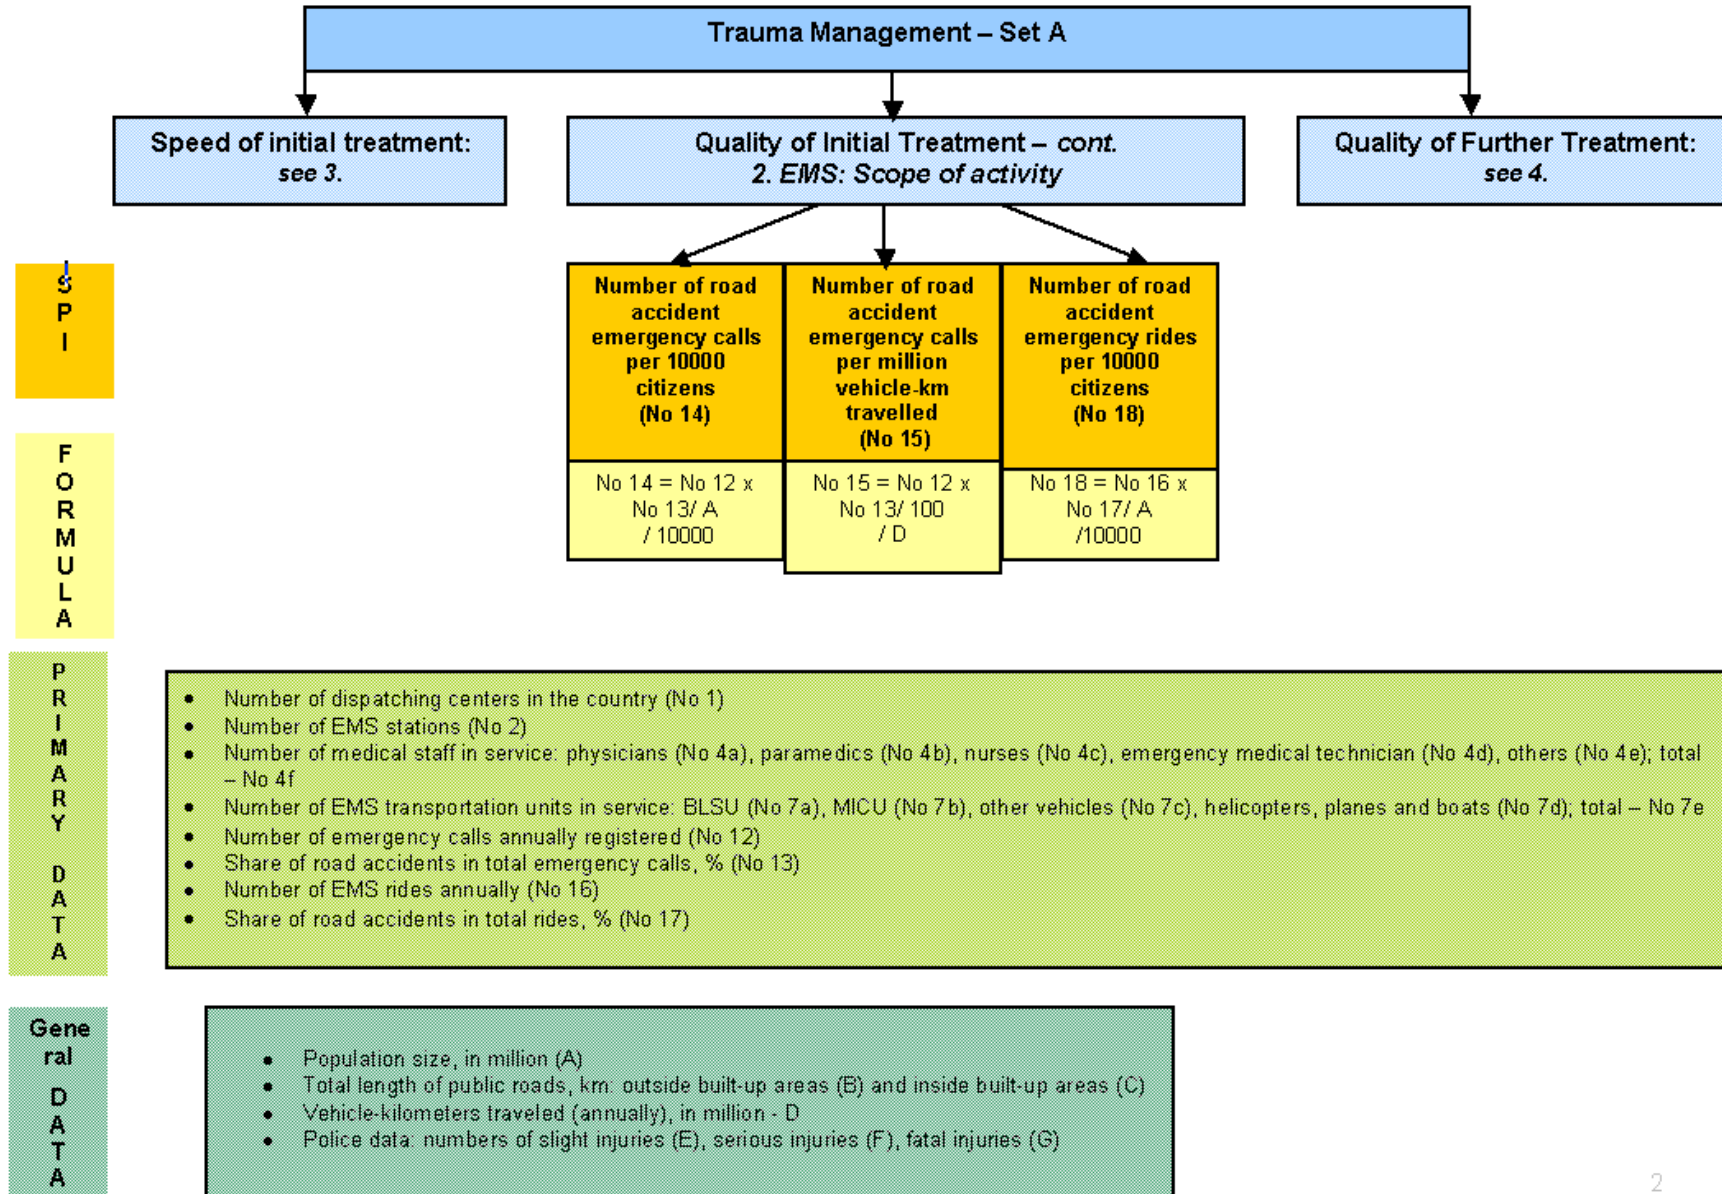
Trauma Management – Set A

Speed of initial treatment: *see 3.*

Quality of Initial Treatment – *cont.* *2. EMS: Scope of activity*

Quality of Further Treatment: *see 4.*

SPI

Number of road accident emergency calls per 10000 citizens (No 14)

Number of road accident emergency calls per million vehicle-km travelled (No 15)

Number of road accident emergency rides per 10000 citizens (No 18)

FORMULA

No 14 = No 12 x No 13/ A / 10000

No 15 = No 12 x No 13/ 100 / D

No 18 = No 16 x No 17/ A /10000

PRIMARY DATA

- Number of dispatching centers in the country (No 1)
- Number of EMS stations (No 2)
- Number of medical staff in service: physicians (No 4a), paramedics (No 4b), nurses (No 4c), emergency medical technician (No 4d), others (No 4e); total – No 4f
- Number of EMS transportation units in service: BLSU (No 7a), MICU (No 7b), other vehicles (No 7c), helicopters, planes and boats (No 7d); total – No 7e
- Number of emergency calls annually registered (No 12)
- Share of road accidents in total emergency calls, % (No 13)
- Number of EMS rides annually (No 16)
- Share of road accidents in total rides, % (No 17)

General DATA

- Population size, in million (A)
- Total length of public roads, km: outside built-up areas (B) and inside built-up areas (C)
- Vehicle-kilometers traveled (annually), in million - D
- Police data: numbers of slight injuries (E), serious injuries (F), fatal injuries (G)

2